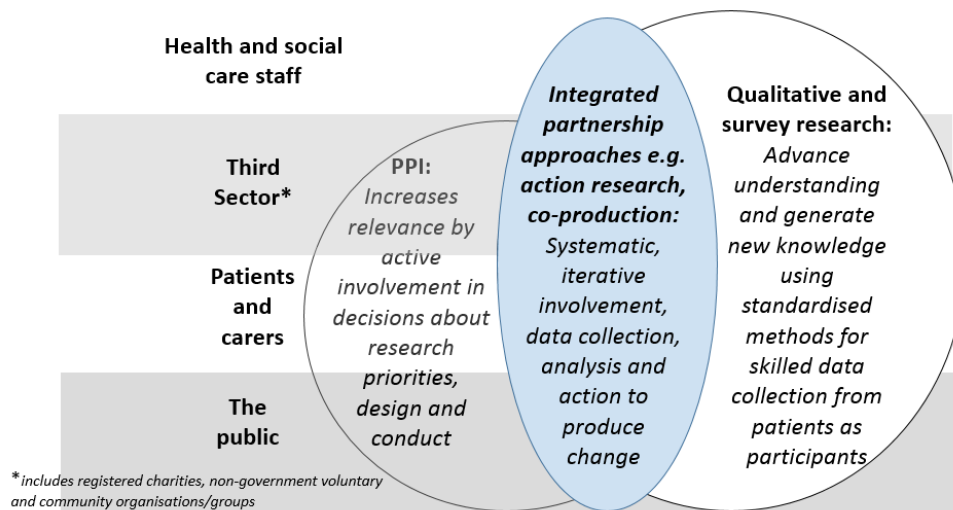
Health and social care staff

Third Sector*

Patients and carers

The public

PPI: Increases relevance by active involvement in decisions about research priorities, design and conduct

Integrated partnership approaches e.g. action research, co-production: Systematic, iterative involvement, data collection, analysis and action to produce change

Qualitative and survey research: Advance understanding and generate new knowledge using standardised methods for skilled data collection from patients as participants

*includes registered charities, non-government voluntary and community organisations/groups